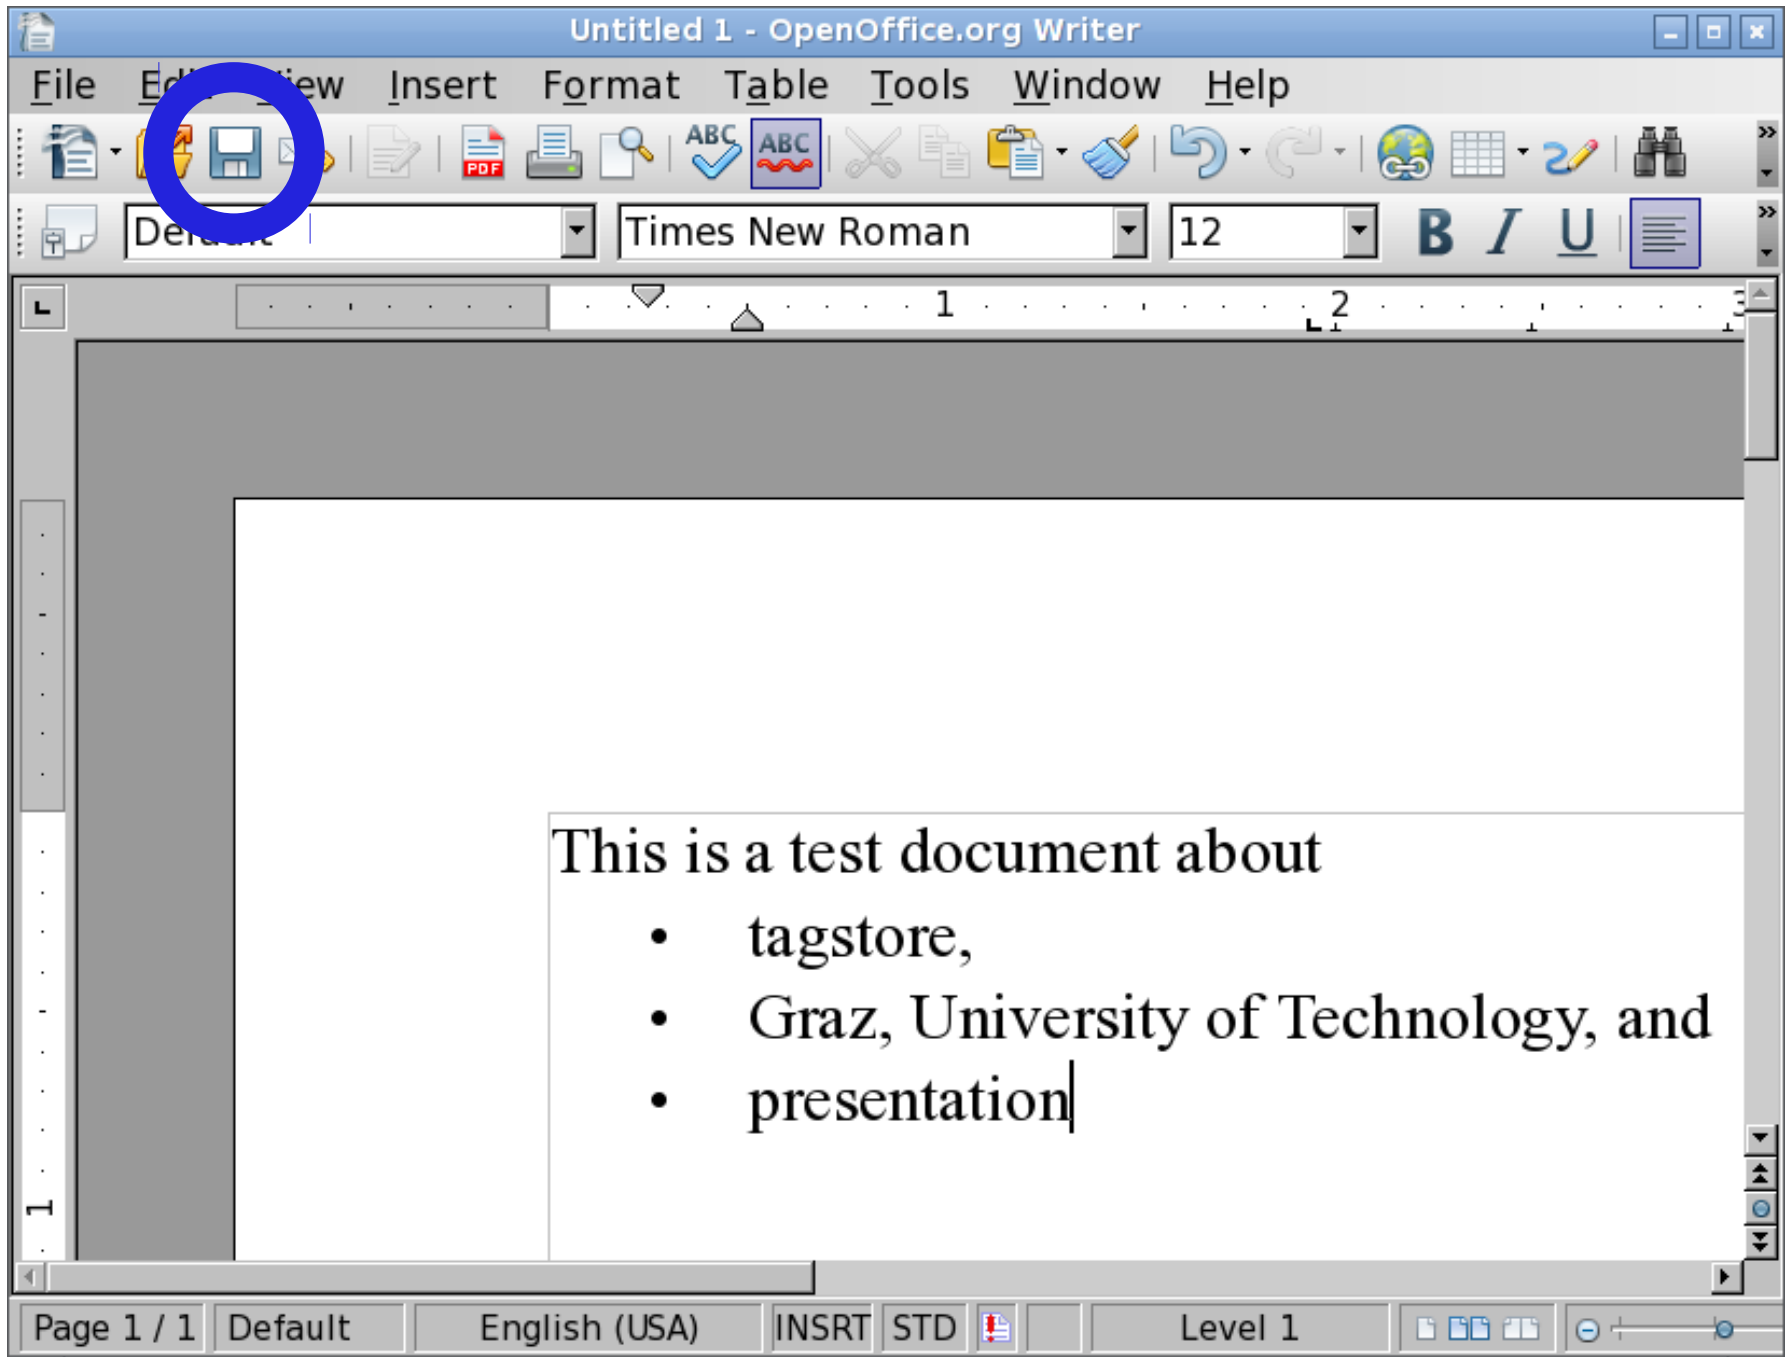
Untitled 1 - OpenOffice.org Writer

File Ed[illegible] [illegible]iew Insert Format Table Tools Window Help

PDF ABC ABC

De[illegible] Times New Roman 12 B I U

1 2 3

This is a test document about

- tagstore,
- Graz, University of Technology, and
- presentation

Page 1 / 1 Default English (USA) INSRT STD Level 1